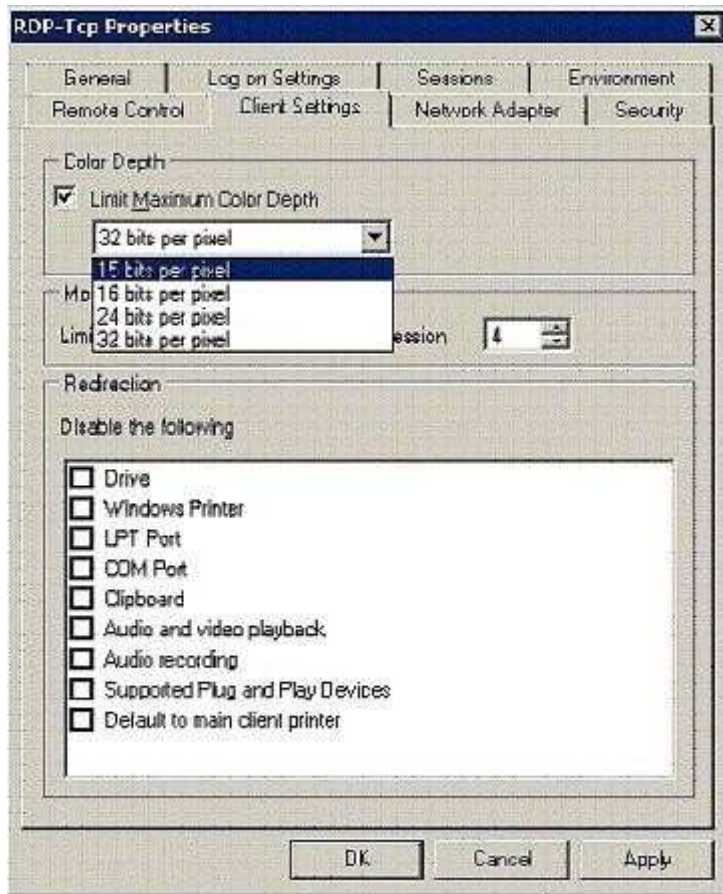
RDP-Tcp Properties

General | Log on Settings | Sessions | Environment
Remote Control | Client Settings | Network Adapter | Security

Color Depth
Limit Maximum Color Depth
32 bits per pixel
15 bits per pixel
16 bits per pixel
24 bits per pixel
32 bits per pixel

Mo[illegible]
Lim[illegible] session 4

Redirection
Disable the following

Drive
Windows Printer
LPT Port
COM Port
Clipboard
Audio and video playback
Audio recording
Supported Plug and Play Devices
Default to main client printer

OK Cancel Apply